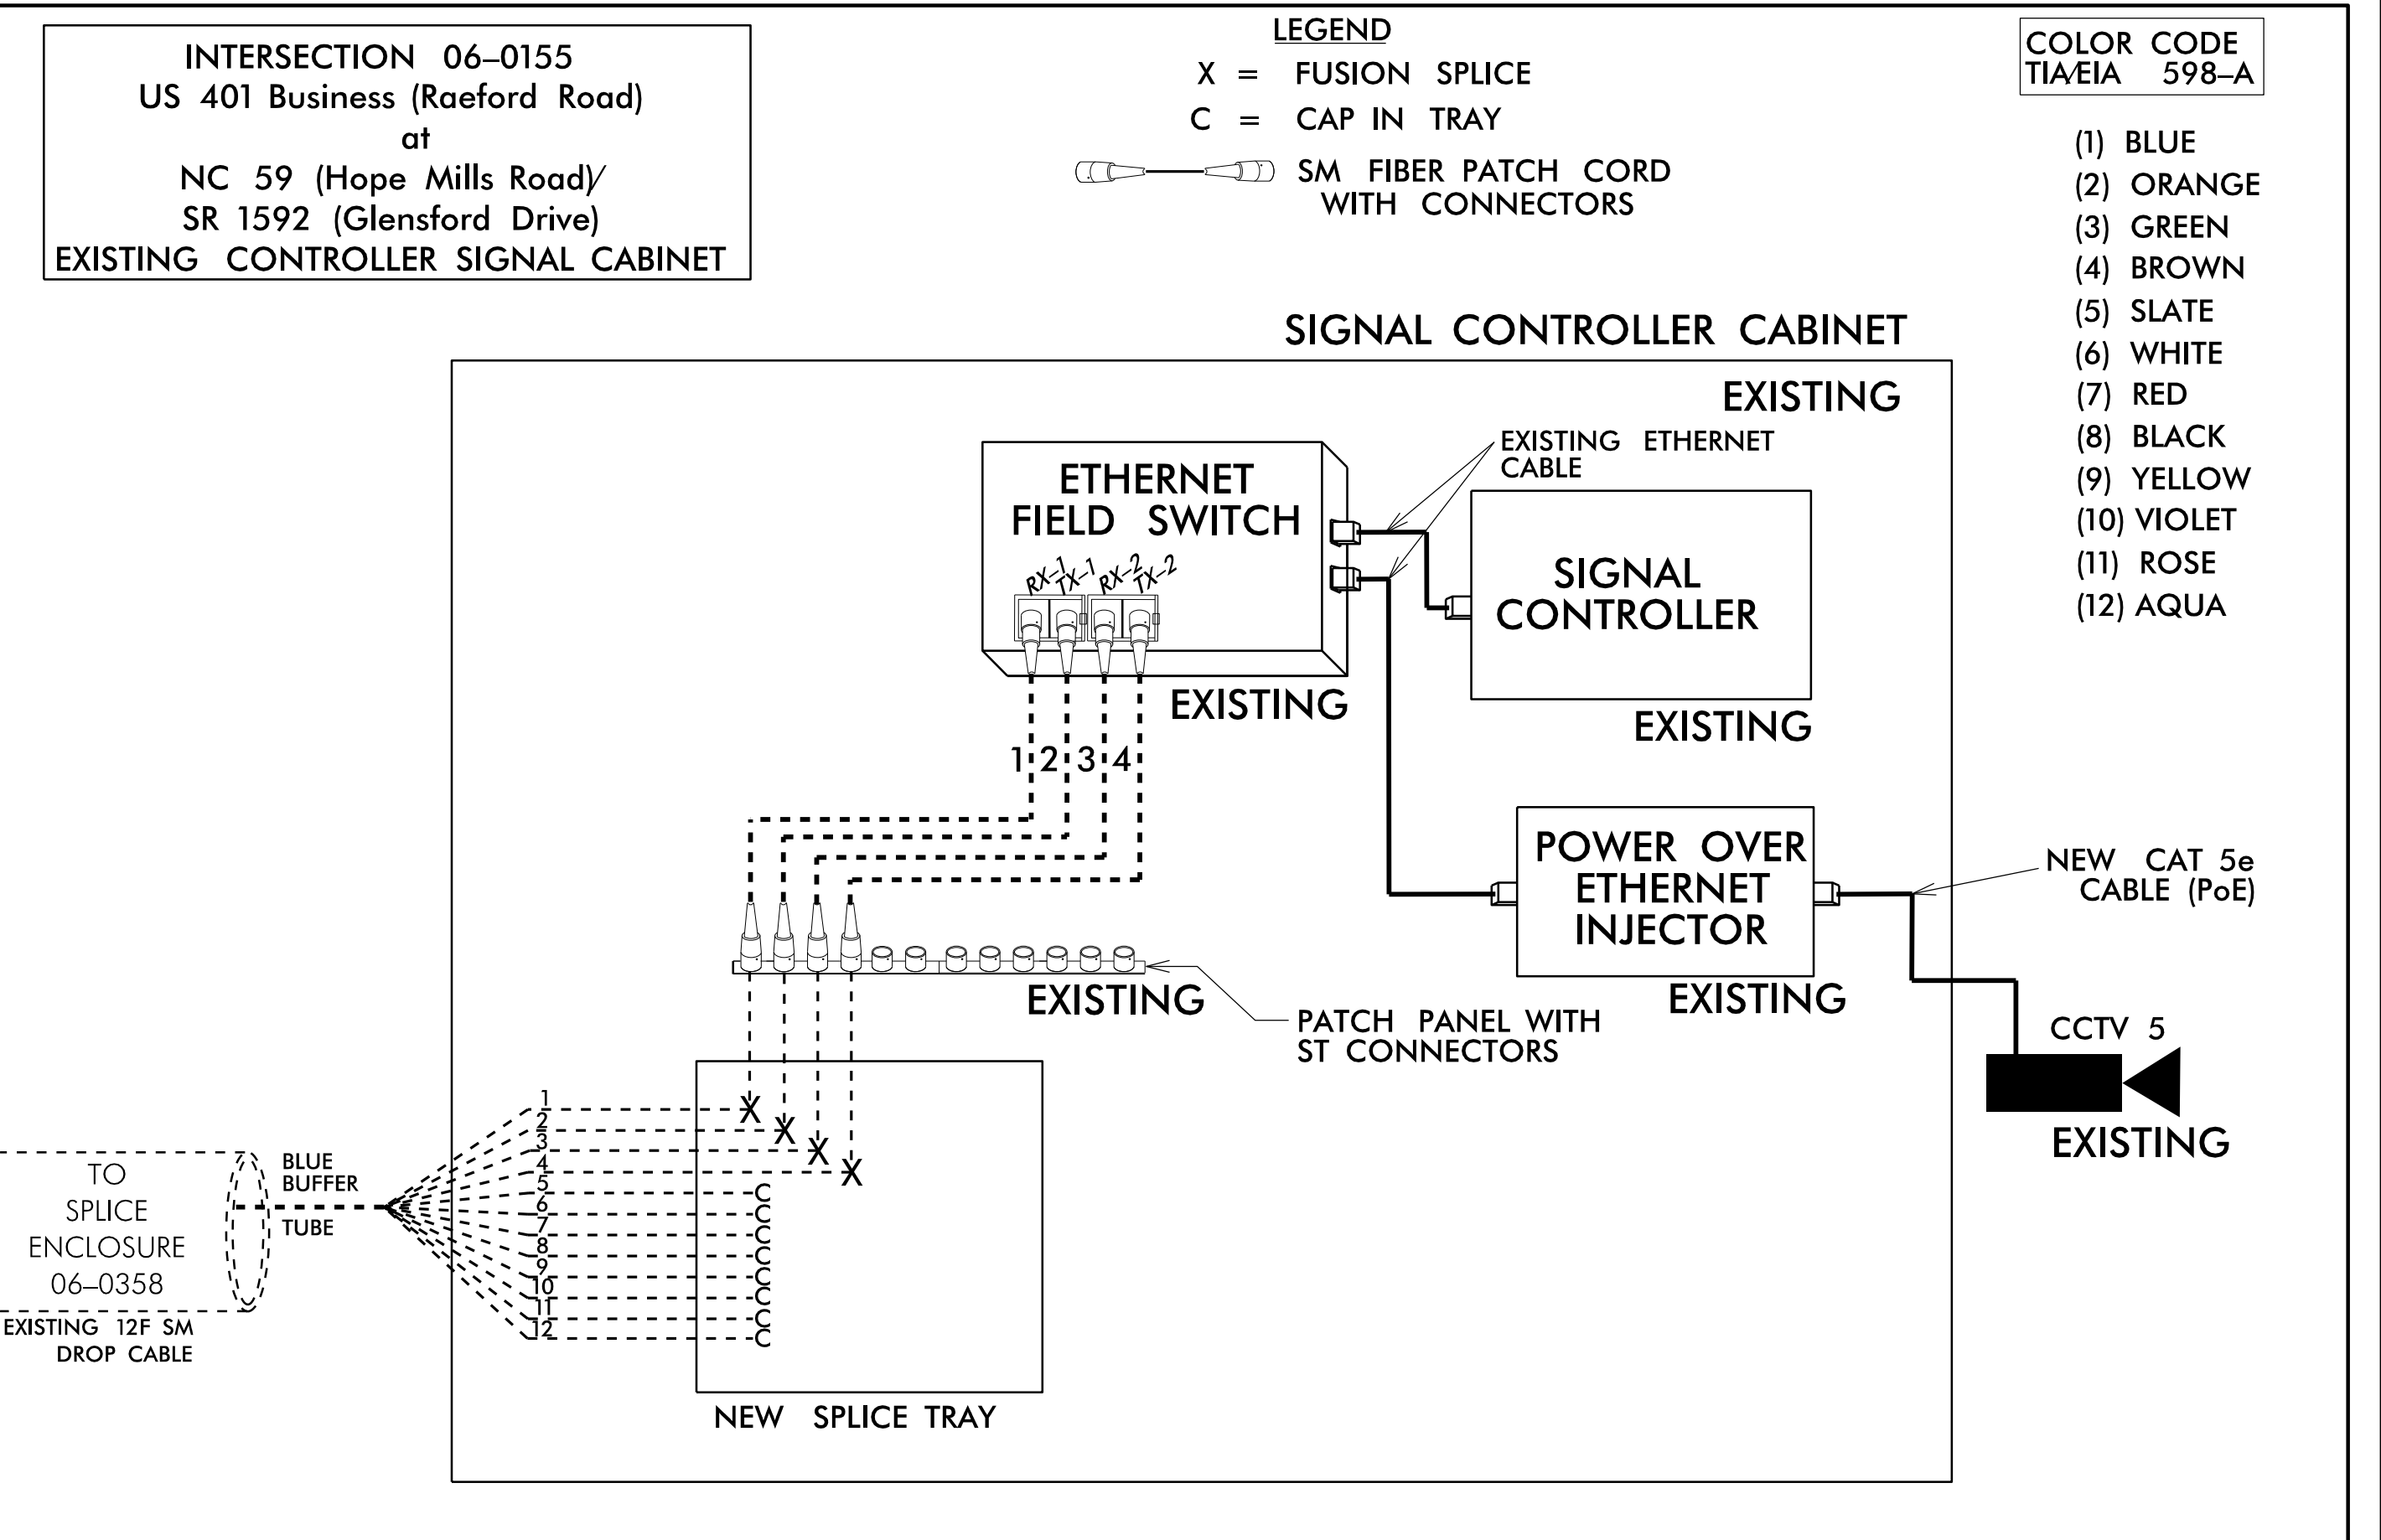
INTERSECTION 06–0155
US 401 Business (Raeford Road)
at
NC 59 (Hope Mills Road)/
SR 1592 (Glensford Drive)
EXISTING CONTROLLER SIGNAL CABINET

LEGEND
X = FUSION SPLICE
C = CAP IN TRAY
SM FIBER PATCH CORD WITH CONNECTORS

COLOR CODE
TIA/EIA 598–A

(1) BLUE
(2) ORANGE
(3) GREEN
(4) BROWN
(5) SLATE
(6) WHITE
(7) RED
(8) BLACK
(9) YELLOW
(10) VIOLET
(11) ROSE
(12) AQUA

SIGNAL CONTROLLER CABINET

EXISTING

ETHERNET FIELD SWITCH
RX-1 TX-1 RX-2 TX-2
EXISTING

EXISTING ETHERNET CABLE

SIGNAL CONTROLLER
EXISTING

1 2 3 4

POWER OVER ETHERNET INJECTOR
EXISTING

NEW CAT 5e CABLE (PoE)

EXISTING

PATCH PANEL WITH ST CONNECTORS

CCTV 5
EXISTING

TO SPLICE ENCLOSURE 06–0358
BLUE BUFFER TUBE
EXISTING 12F SM DROP CABLE

1 2 3 4 5 6 7 8 9 10 11 12

X X X X
C C C C C C C C

NEW SPLICE TRAY